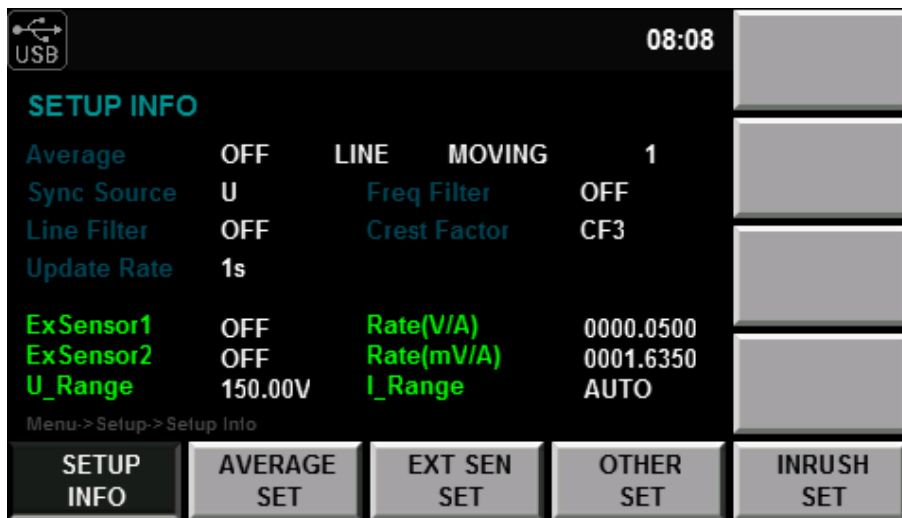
USB

08:08

SETUP INFO

Average OFF LINE MOVING 1
Sync Source U Freq Filter OFF
Line Filter OFF Crest Factor CF3
Update Rate 1s

ExSensor1 OFF Rate(V/A) 0000.0500
ExSensor2 OFF Rate(mV/A) 0001.6350
U_Range 150.00V I_Range AUTO

Menu->Setup->Setup Info

SETUP INFO

AVERAGE SET

EXT SEN SET

OTHER SET

INRUSH SET